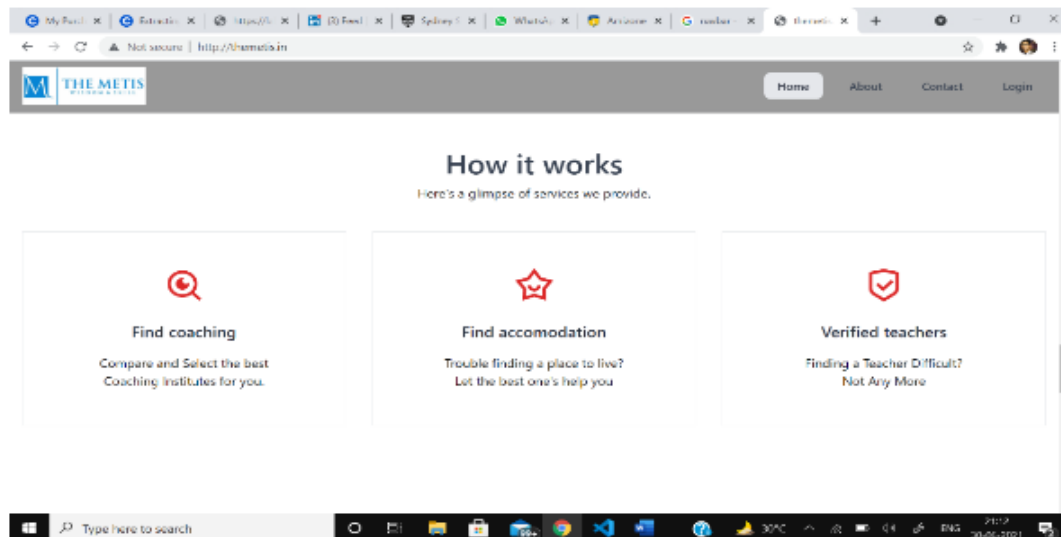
My Fac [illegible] × Extractio × https://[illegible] × (3) Feed × Sydney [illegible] × WhatsA × Antisone × readur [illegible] × themetis × +

Not secure | http://themetis.in

THE METIS

Home About Contact Login

How it works

Here's a glimpse of services we provide.

Find coaching

Compare and Select the best Coaching Institutes for you.

Find accomodation

Trouble finding a place to live? Let the best one's help you

Verified teachers

Finding a Teacher Difficult? Not Any More

Type here to search

30°C ENG 21:12 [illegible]